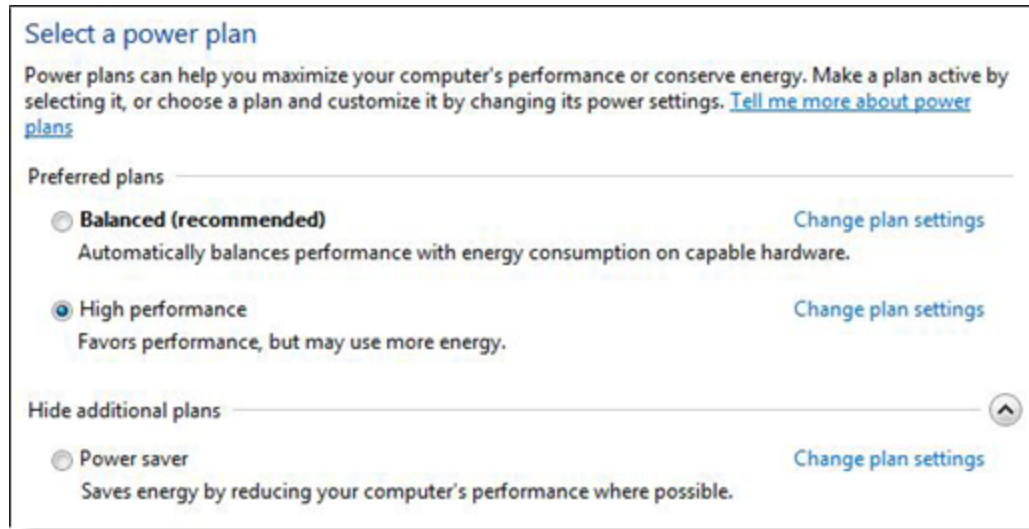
Select a power plan

Power plans can help you maximize your computer's performance or conserve energy. Make a plan active by selecting it, or choose a plan and customize it by changing its power settings. Tell me more about power plans

Preferred plans

Balanced (recommended)
Change plan settings
Automatically balances performance with energy consumption on capable hardware.

High performance
Change plan settings
Favors performance, but may use more energy.

Hide additional plans

Power saver
Change plan settings
Saves energy by reducing your computer's performance where possible.